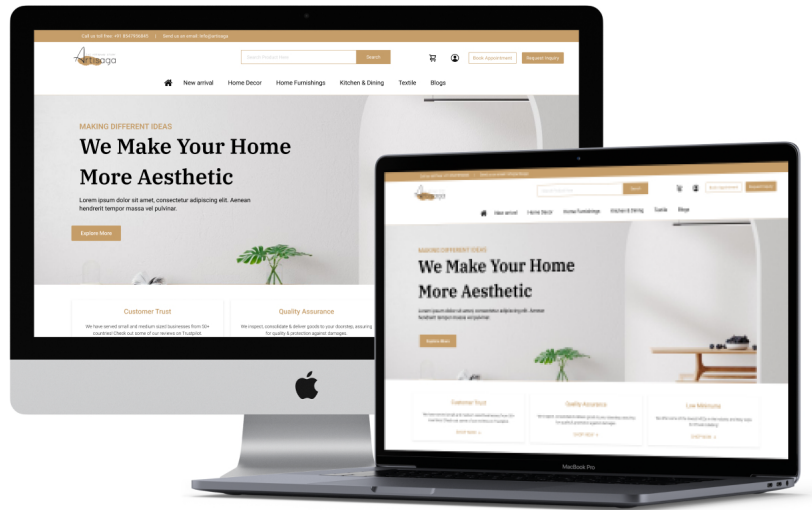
Call us toll free: +91 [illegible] Send us an email: info@artisaga

artisaga

Search Product here Search

Book Appointment Request Inquiry

New arrival Home Decor Home Furnishings Kitchen & Dining Textile Blogs

MAKING DIFFERENT IDEAS

We Make Your Home More Aesthetic

Lorem ipsum dolor sit amet, consectetur adipiscing elit. Aenean hendrerit tempor massa vel pulvinar.

Explore More

Customer Trust

We have served small and medium sized businesses from 50+ countries! Check out some of our reviews on Trustpilot

Quality Assurance

We inspect, consolidate & deliver goods to your doorstep, assuring for quality & protection against damages.

artisaga

Book Appointment Request Inquiry

New arrival Home Decor Home Furnishings Kitchen & Dining Textile Blogs

MAKING DIFFERENT IDEAS

We Make Your Home More Aesthetic

Lorem ipsum dolor sit amet, consectetur adipiscing elit. Aenean hendrerit tempor massa vel pulvinar.

Explore More

Customer Trust

Quality Assurance

Low Minimums

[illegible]

MacBook Pro